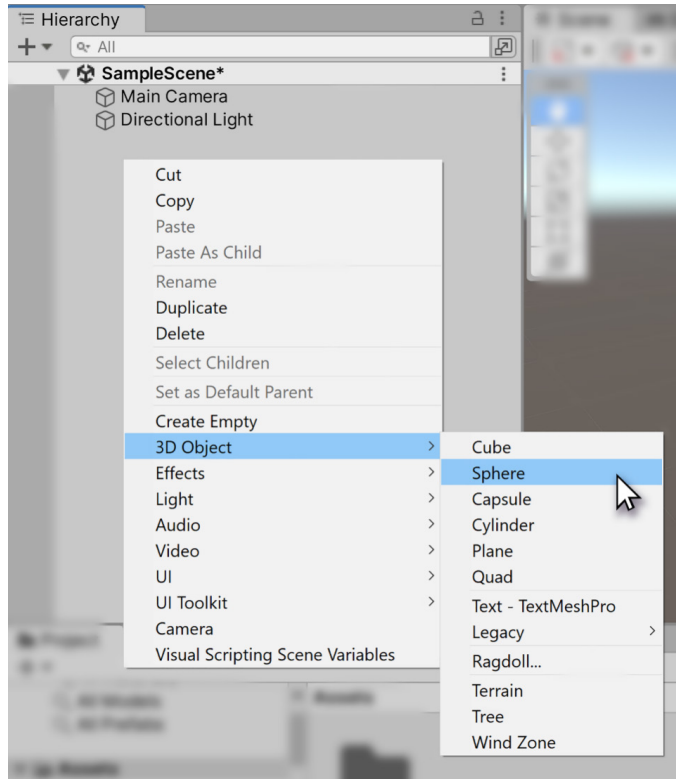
Hierarchy

All

SampleScene*

Main Camera

Directional Light

Cut
Copy
Paste
Paste As Child
Rename
Duplicate
Delete
Select Children
Set as Default Parent
Create Empty
3D Object
Effects
Light
Audio
Video
UI
UI Toolkit
Camera
Visual Scripting Scene Variables

Cube
Sphere
Capsule
Cylinder
Plane
Quad
Text - TextMeshPro
Legacy
Ragdoll...
Terrain
Tree
Wind Zone